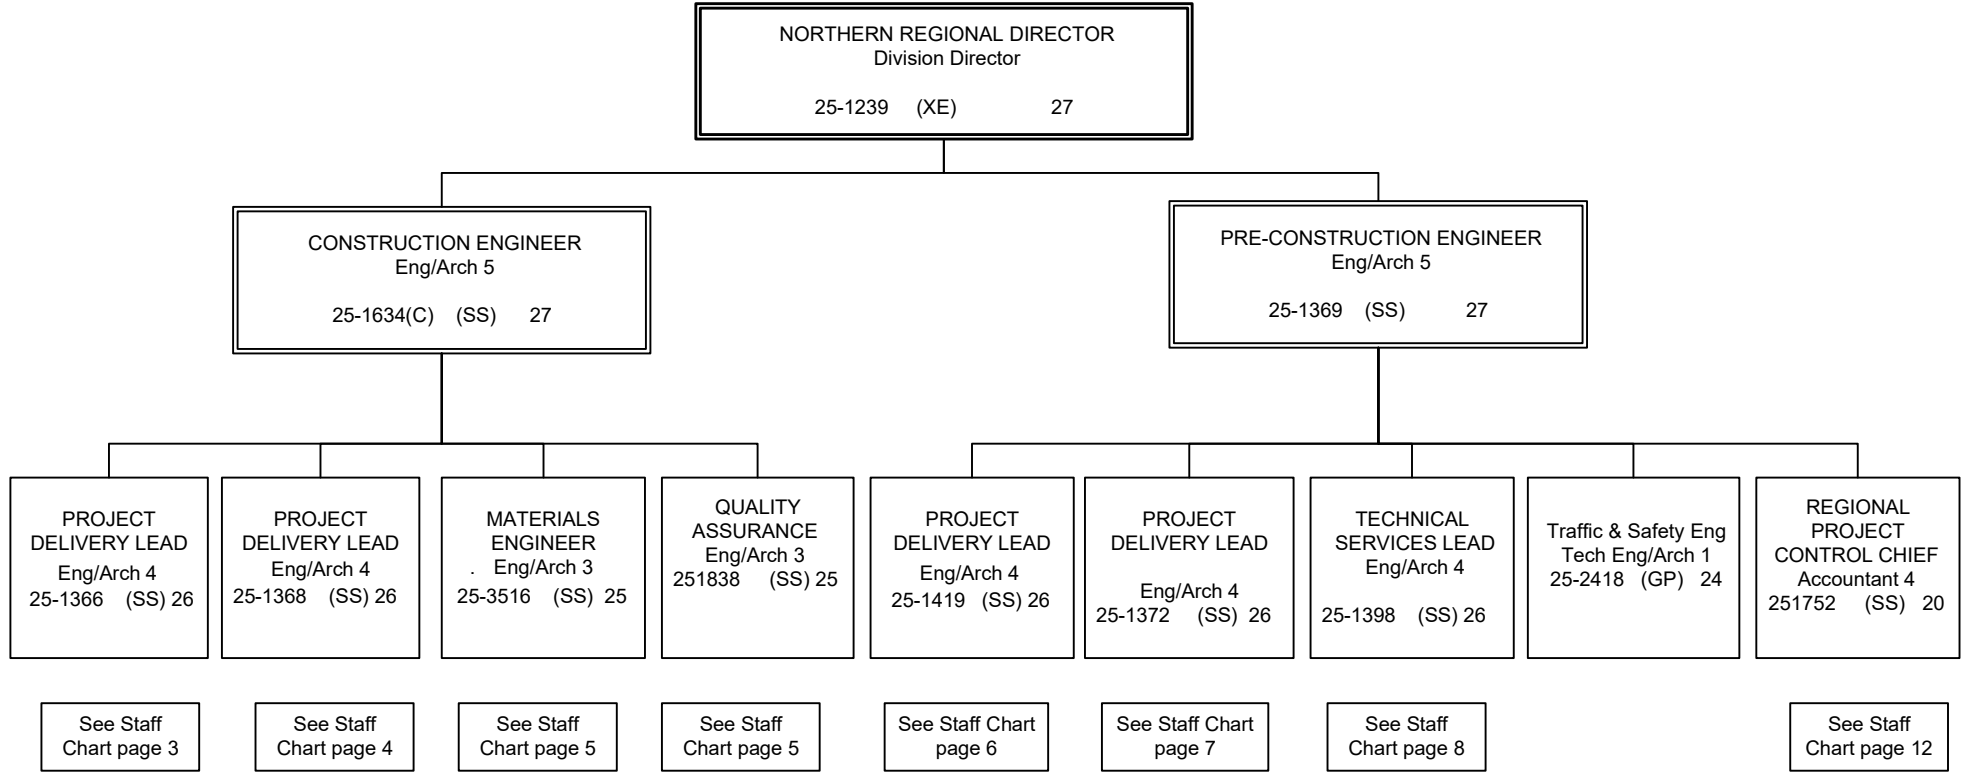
NORTHERN REGIONAL DIRECTOR
Division Director
25-1239 (XE) 27

CONSTRUCTION ENGINEER
Eng/Arch 5
25-1634(C) (SS) 27

PRE-CONSTRUCTION ENGINEER
Eng/Arch 5
25-1369 (SS) 27

PROJECT DELIVERY LEAD
Eng/Arch 4
25-1366 (SS) 26

PROJECT DELIVERY LEAD
Eng/Arch 4
25-1368 (SS) 26

MATERIALS ENGINEER
. Eng/Arch 3
25-3516 (SS) 25

QUALITY ASSURANCE
Eng/Arch 3
251838 (SS) 25

PROJECT DELIVERY LEAD
Eng/Arch 4
25-1419 (SS) 26

PROJECT DELIVERY LEAD
Eng/Arch 4
25-1372 (SS) 26

TECHNICAL SERVICES LEAD
Eng/Arch 4
25-1398 (SS) 26

Traffic & Safety Eng
Tech Eng/Arch 1
25-2418 (GP) 24

REGIONAL PROJECT CONTROL CHIEF
Accountant 4
251752 (SS) 20

See Staff Chart page 3

See Staff Chart page 4

See Staff Chart page 5

See Staff Chart page 5

See Staff Chart page 6

See Staff Chart page 7

See Staff Chart page 8

See Staff Chart page 12